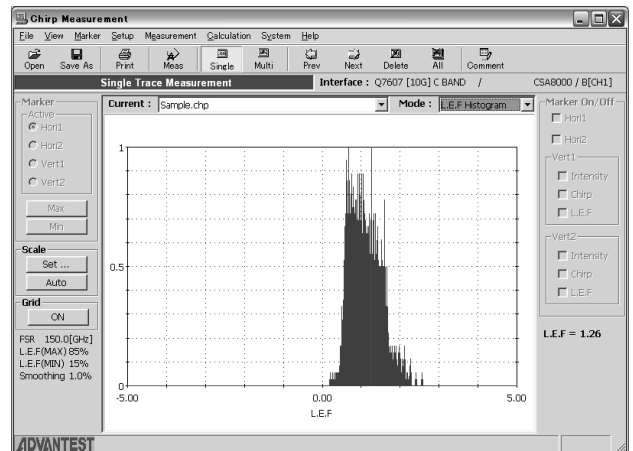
Chirp Measurement

File View Marker Setup Measurement Calculation System Help

Open Save As Print Meas Single Multi Prev Next Delete All Comment

Single Trace Measurement Interface : Q7607 [10G] C BAND / CSA8000 / B[CH1]

Marker
Active
Hori1
Hori2
Vert1
Vert2

Max
Min

Scale
Set ...
Auto

Grid
ON

FSR 150.0[GHz]
L.E.F(MAX) 85%
L.E.F(MIN) 15%
Smoothing 1.0%

Current : Sample.chp

Mode : L.E.F Histogram

1

0.5

0

-5.00

0.00

5.00

L.E.F

Marker On/Off
Hori1
Hori2
Vert1
Intensity
Chirp
L.E.F
Vert2
Intensity
Chirp
L.E.F

L.E.F = 1.26

ADVANTEST